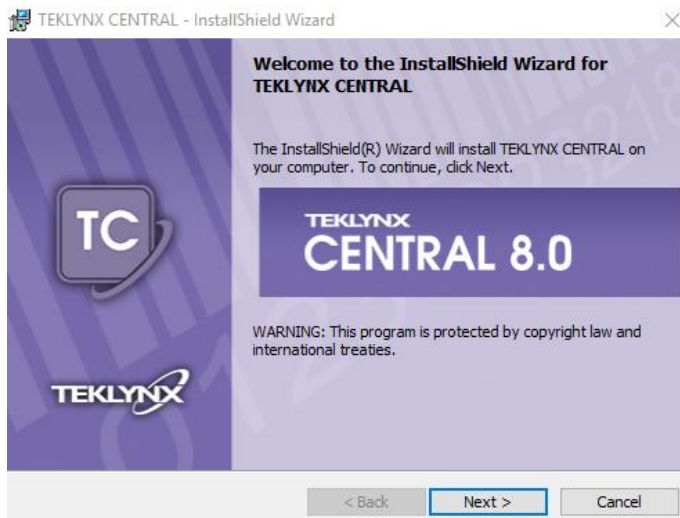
TEKLYNX CENTRAL - InstallShield Wizard

TC

TEKLYNX

Welcome to the InstallShield Wizard for TEKLYNX CENTRAL

The InstallShield(R) Wizard will install TEKLYNX CENTRAL on your computer. To continue, click Next.

TEKLYNX
CENTRAL 8.0

WARNING: This program is protected by copyright law and international treaties.

< Back Next > Cancel